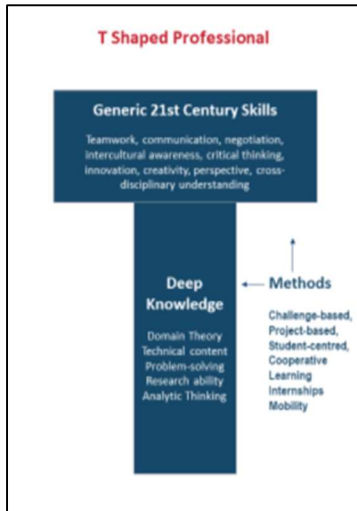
T Shaped Professional

Generic 21st Century Skills

Teamwork, communication, negotiation, intercultural awareness, critical thinking, innovation, creativity, perspective, cross-disciplinary understanding

Deep Knowledge

Domain Theory
Technical content
Problem-solving
Research ability
Analytic Thinking

Methods

Challenge-based,
Project-based,
Student-centred,
Cooperative Learning
Internships
Mobility